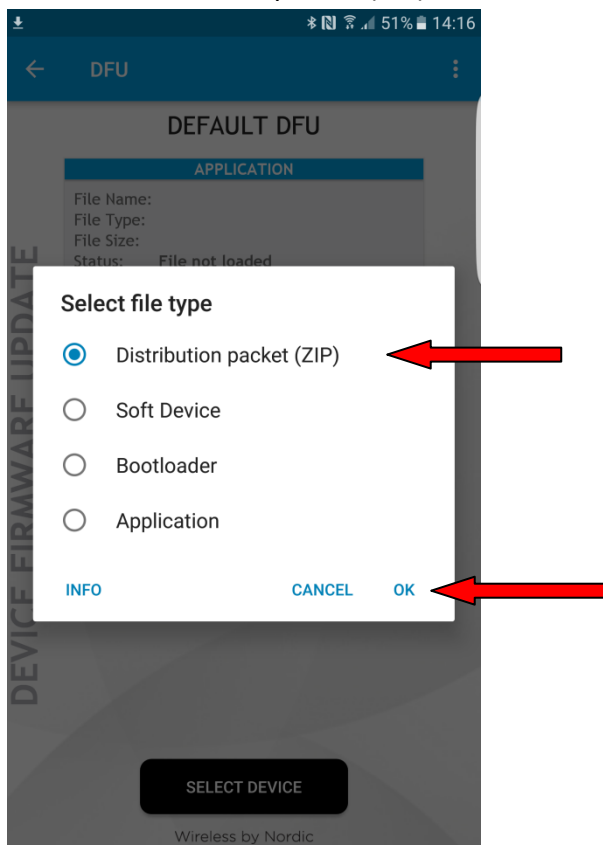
51% 14:16

DFU

DEFAULT DFU

APPLICATION

File Name:
File Type:
File Size:
Status: File not loaded

DEVICE FIRMWARE UPDATE

Select file type

Distribution packet (ZIP)

Soft Device

Bootloader

Application

INFO

CANCEL

OK

SELECT DEVICE

Wireless by Nordic